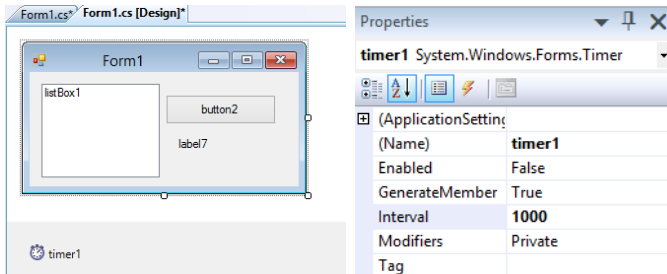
Form1.cs* Form1.cs [Design]*

Form1

listBox1

button2

label7

timer1

Properties

timer1 System.Windows.Forms.Timer

| (ApplicationSetting | |
|---|---|
| (Name) | timer1 |
| Enabled | False |
| GenerateMember | True |
| Interval | 1000 |
| Modifiers | Private |
| Tag | |